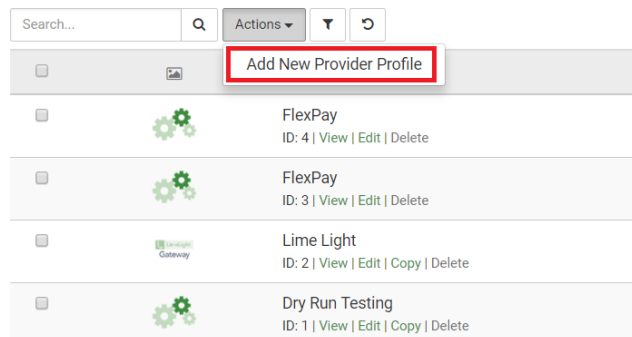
Search...

Actions

Add New Provider Profile

FlexPay
ID: 4 | View | Edit | Delete

FlexPay
ID: 3 | View | Edit | Delete

LimeLight
Gateway

Lime Light
ID: 2 | View | Edit | Copy | Delete

Dry Run Testing
ID: 1 | View | Edit | Copy | Delete